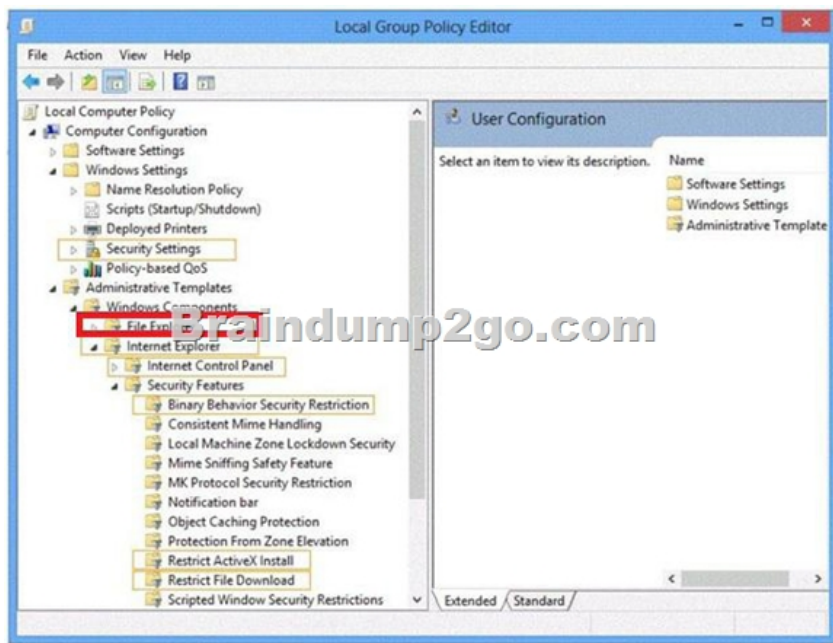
Local Group Policy Editor

File Action View Help

Local Computer Policy
Computer Configuration
Software Settings
Windows Settings
Name Resolution Policy
Scripts (Startup/Shutdown)
Deployed Printers
Security Settings
Policy-based QoS
Administrative Templates
Windows Components
File Exp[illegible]
Internet Explorer
Internet Control Panel
Security Features
Binary Behavior Security Restriction
Consistent Mime Handling
Local Machine Zone Lockdown Security
Mime Sniffing Safety Feature
MK Protocol Security Restriction
Notification bar
Object Caching Protection
Protection From Zone Elevation
Restrict ActiveX Install
Restrict File Download
Scripted Window Security Restrictions

Braindump2go.com

User Configuration

Select an item to view its description.

Name
Software Settings
Windows Settings
Administrative Template

Extended Standard